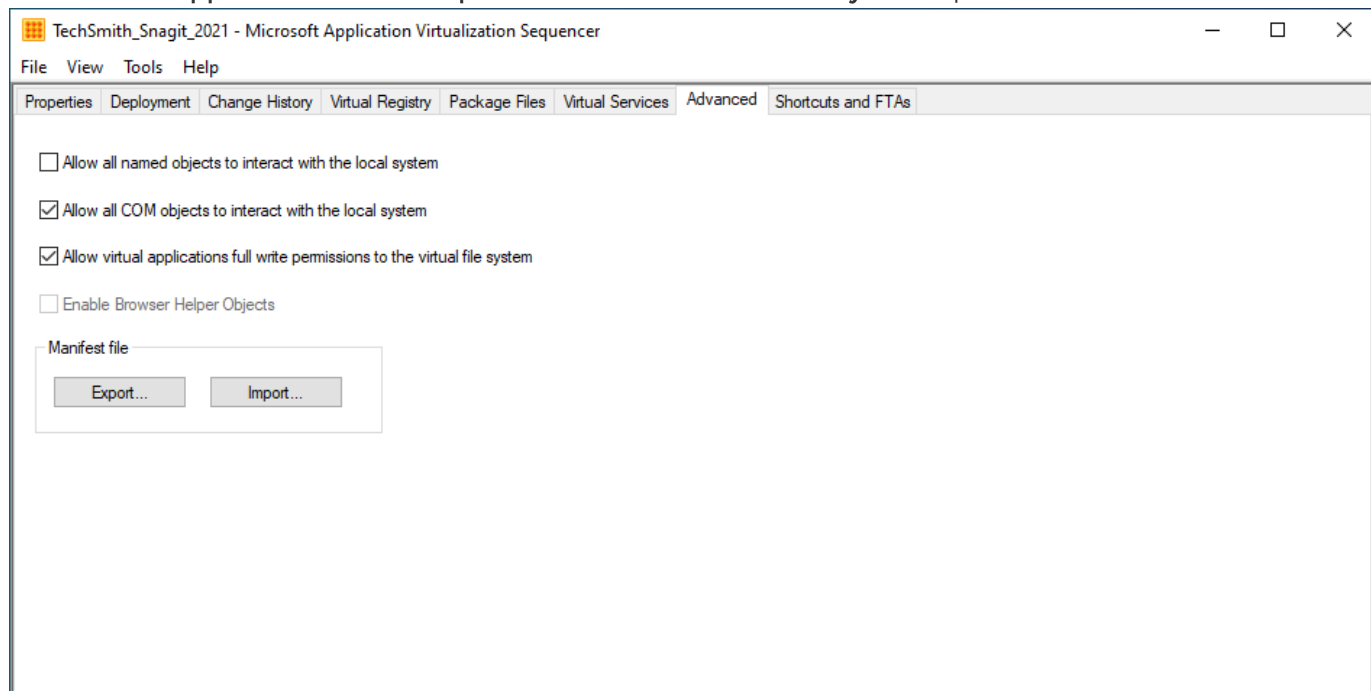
TechSmith_Snagit_2021 - Microsoft Application Virtualization Sequencer

File View Tools Help

Properties Deployment Change History Virtual Registry Package Files Virtual Services Advanced Shortcuts and FTAs

Allow all named objects to interact with the local system

Allow all COM objects to interact with the local system

Allow virtual applications full write permissions to the virtual file system

Enable Browser Helper Objects

Manifest file

Export...

Import...